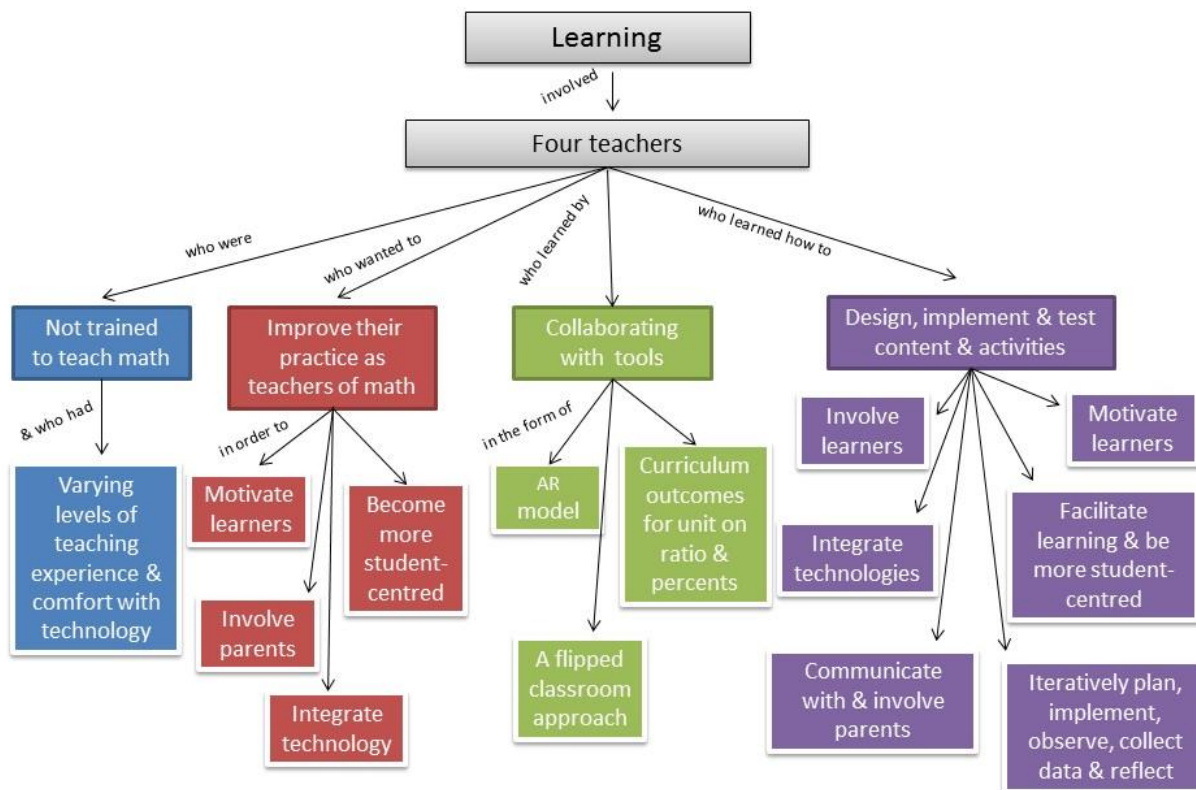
Learning

involved

Four teachers

who were

who wanted to

who learned by

who learned how to

Not trained to teach math

& who had

Varying levels of teaching experience & comfort with technology

Improve their practice as teachers of math

in order to

Motivate learners

Become more student-centred

Involve parents

Integrate technology

Collaborating with tools

in the form of

AR model

Curriculum outcomes for unit on ratio & percents

A flipped classroom approach

Design, implement & test content & activities

Involve learners

Motivate learners

Integrate technologies

Facilitate learning & be more student-centred

Communicate with & involve parents

Iteratively plan, implement, observe, collect data & reflect